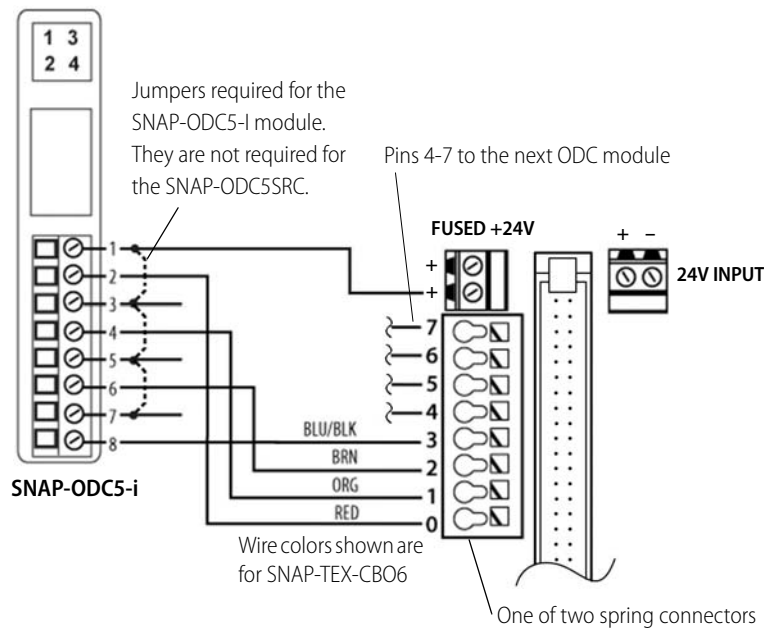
1 3
2 4

Jumpers required for the SNAP-ODC5-I module. They are not required for the SNAP-ODC5SRC.

Pins 4-7 to the next ODC module

FUSED +24V

+
+

+ –
24V INPUT

1
2
3
4
5
6
7
8

7
6
5
4
BLU/BLK 3
BRN 2
ORG 1
RED 0

SNAP-ODC5-i

Wire colors shown are for SNAP-TEX-CBO6

One of two spring connectors